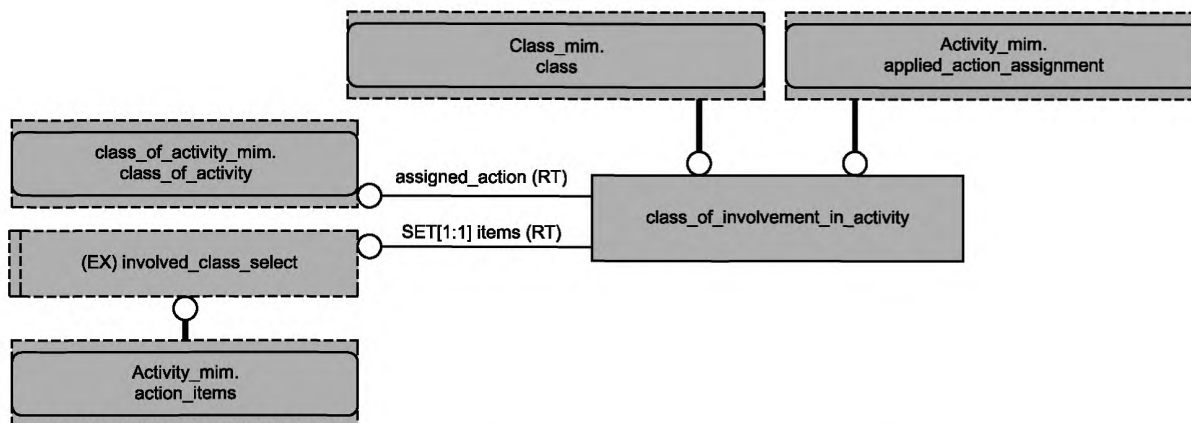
Class_mim.
class

Activity_mim.
applied_action_assignment

class_of_activity_mim.
class_of_activity

assigned_action (RT)

class_of_involvement_in_activity

SET[1:1] items (RT)

(EX) involved_class_select

Activity_mim.
action_items